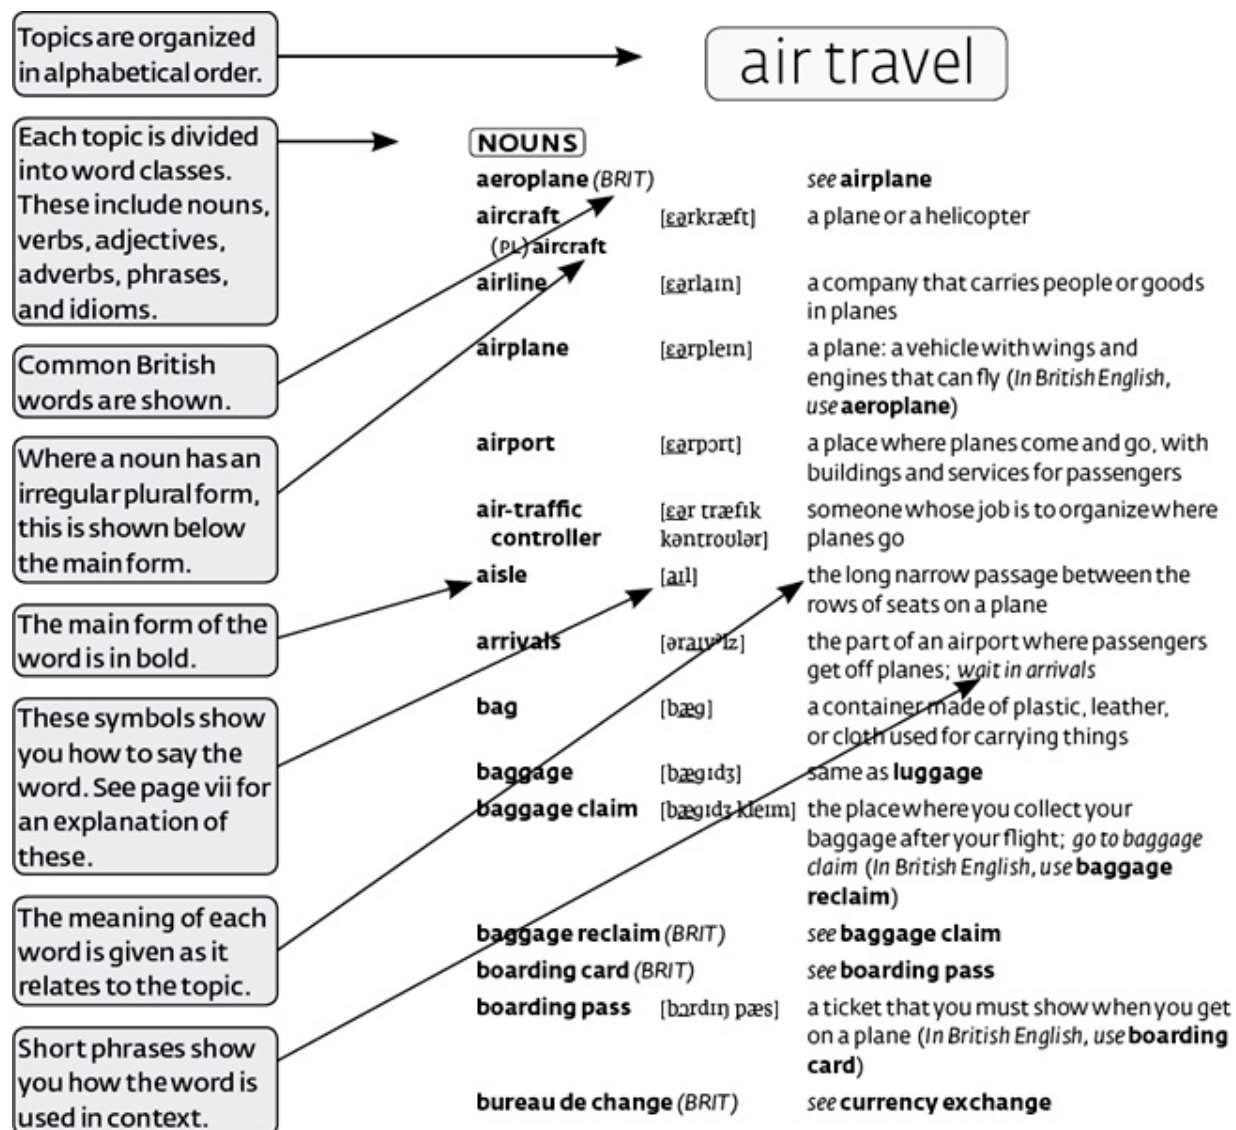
Topics are organized in alphabetical order.

Each topic is divided into word classes. These include nouns, verbs, adjectives, adverbs, phrases, and idioms.

Common British words are shown.

Where a noun has an irregular plural form, this is shown below the main form.

The main form of the word is in bold.

These symbols show you how to say the word. See page vii for an explanation of these.

The meaning of each word is given as it relates to the topic.

Short phrases show you how the word is used in context.

air travel

NOUNS

| | | |
|---|---|---|
| **aeroplane** (BRIT) | | see **airplane** |
| **aircraft** (PL) **aircraft** | [ɛərkræft] | a plane or a helicopter |
| **airline** | [ɛərlaɪn] | a company that carries people or goods in planes |
| **airplane** | [ɛərpleɪn] | a plane: a vehicle with wings and engines that can fly (*In British English, use* **aeroplane**) |
| **airport** | [ɛərpɔrt] | a place where planes come and go, with buildings and services for passengers |
| **air-traffic controller** | [ɛər træfɪk kəntroʊlər] | someone whose job is to organize where planes go |
| **aisle** | [aɪl] | the long narrow passage between the rows of seats on a plane |
| **arrivals** | [əraɪvəlz] | the part of an airport where passengers get off planes; *wait in arrivals* |
| **bag** | [bæg] | a container made of plastic, leather, or cloth used for carrying things |
| **baggage** | [bægɪdʒ] | same as **luggage** |
| **baggage claim** | [bægɪdʒ kleɪm] | the place where you collect your baggage after your flight; *go to baggage claim* (*In British English, use* **baggage reclaim**) |
| **baggage reclaim** (BRIT) | | see **baggage claim** |
| **boarding card** (BRIT) | | see **boarding pass** |
| **boarding pass** | [bɔrdɪŋ pæs] | a ticket that you must show when you get on a plane (*In British English, use* **boarding card**) |
| **bureau de change** (BRIT) | | see **currency exchange** |